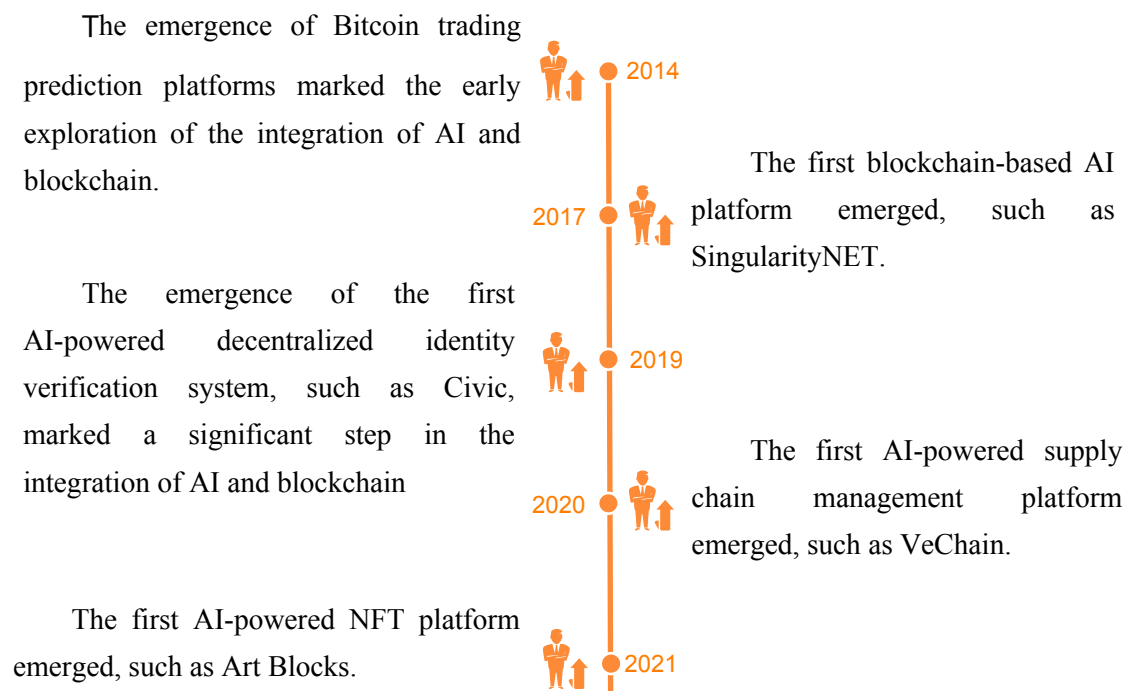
The emergence of Bitcoin trading prediction platforms marked the early exploration of the integration of AI and blockchain.

2014

2017

The first blockchain-based AI platform emerged, such as SingularityNET.

The emergence of the first AI-powered decentralized identity verification system, such as Civic, marked a significant step in the integration of AI and blockchain

2019

2020

The first AI-powered supply chain management platform emerged, such as VeChain.

The first AI-powered NFT platform emerged, such as Art Blocks.

2021